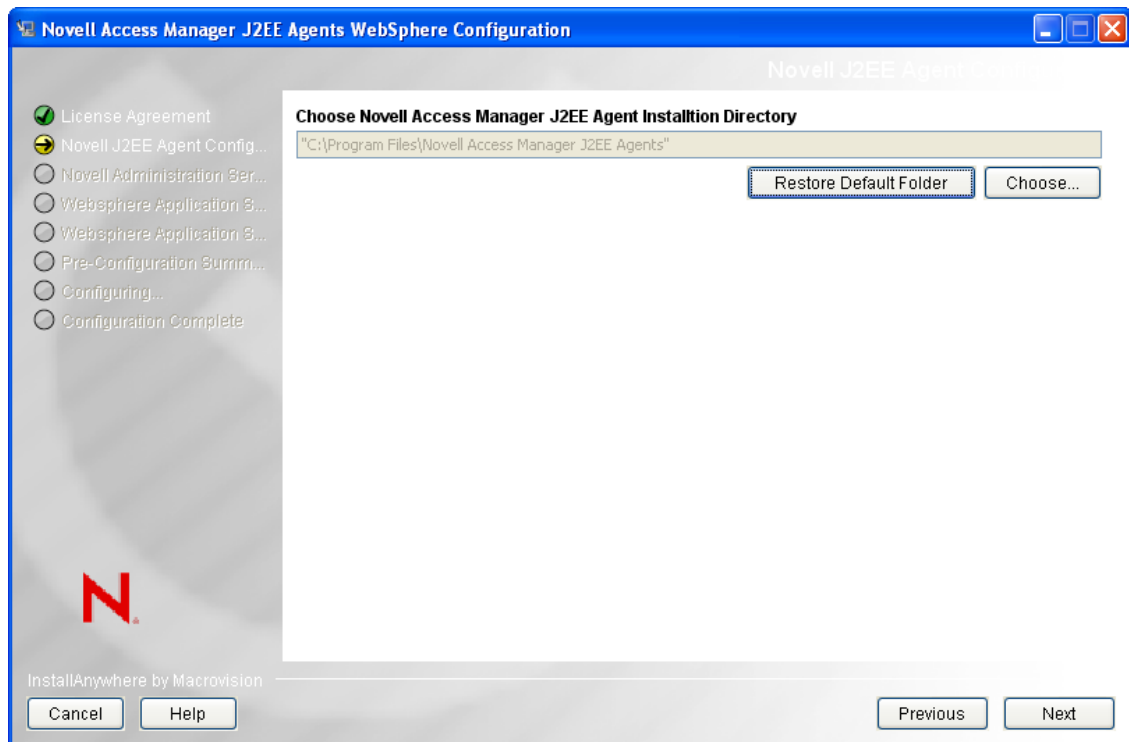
Novell Access Manager J2EE Agents WebSphere Configuration

Novell J2EE Agent Confi

License Agreement
Novell J2EE Agent Config...
Novell Administration Ser...
Websphere Application S...
Websphere Application S...
Pre-Configuration Summ...
Configuring...
Configuration Complete

Choose Novell Access Manager J2EE Agent Installtion Directory

"C:\Program Files\Novell Access Manager J2EE Agents"

Restore Default Folder

Choose...

N

InstallAnywhere by Macrovision

Cancel

Help

Previous

Next